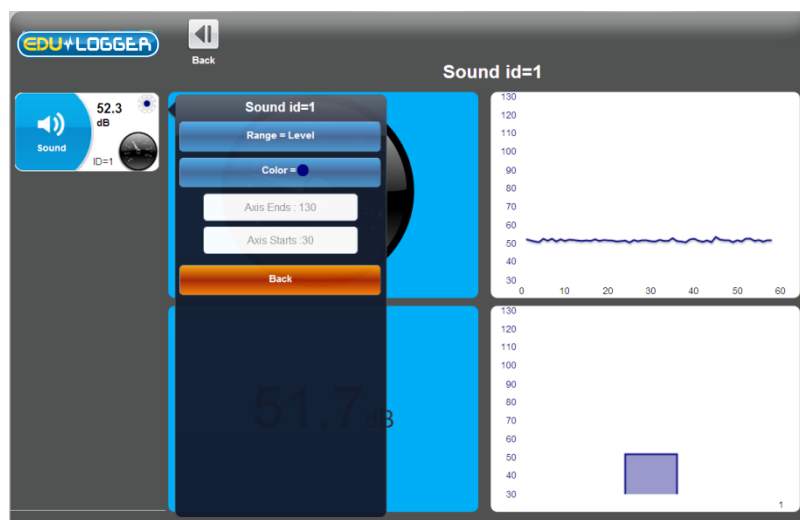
EDU LOGGER

Back

Sound id=1

52.3
dB
Sound
ID=1

Sound id=1

Range = Level

Color =

Axis Ends : 130

Axis Starts :30

Back

51.7dB

130
120
110
100
90
80
70
60
50
40
30
0 10 20 30 40 50 60

130
120
110
100
90
80
70
60
50
40
30
1